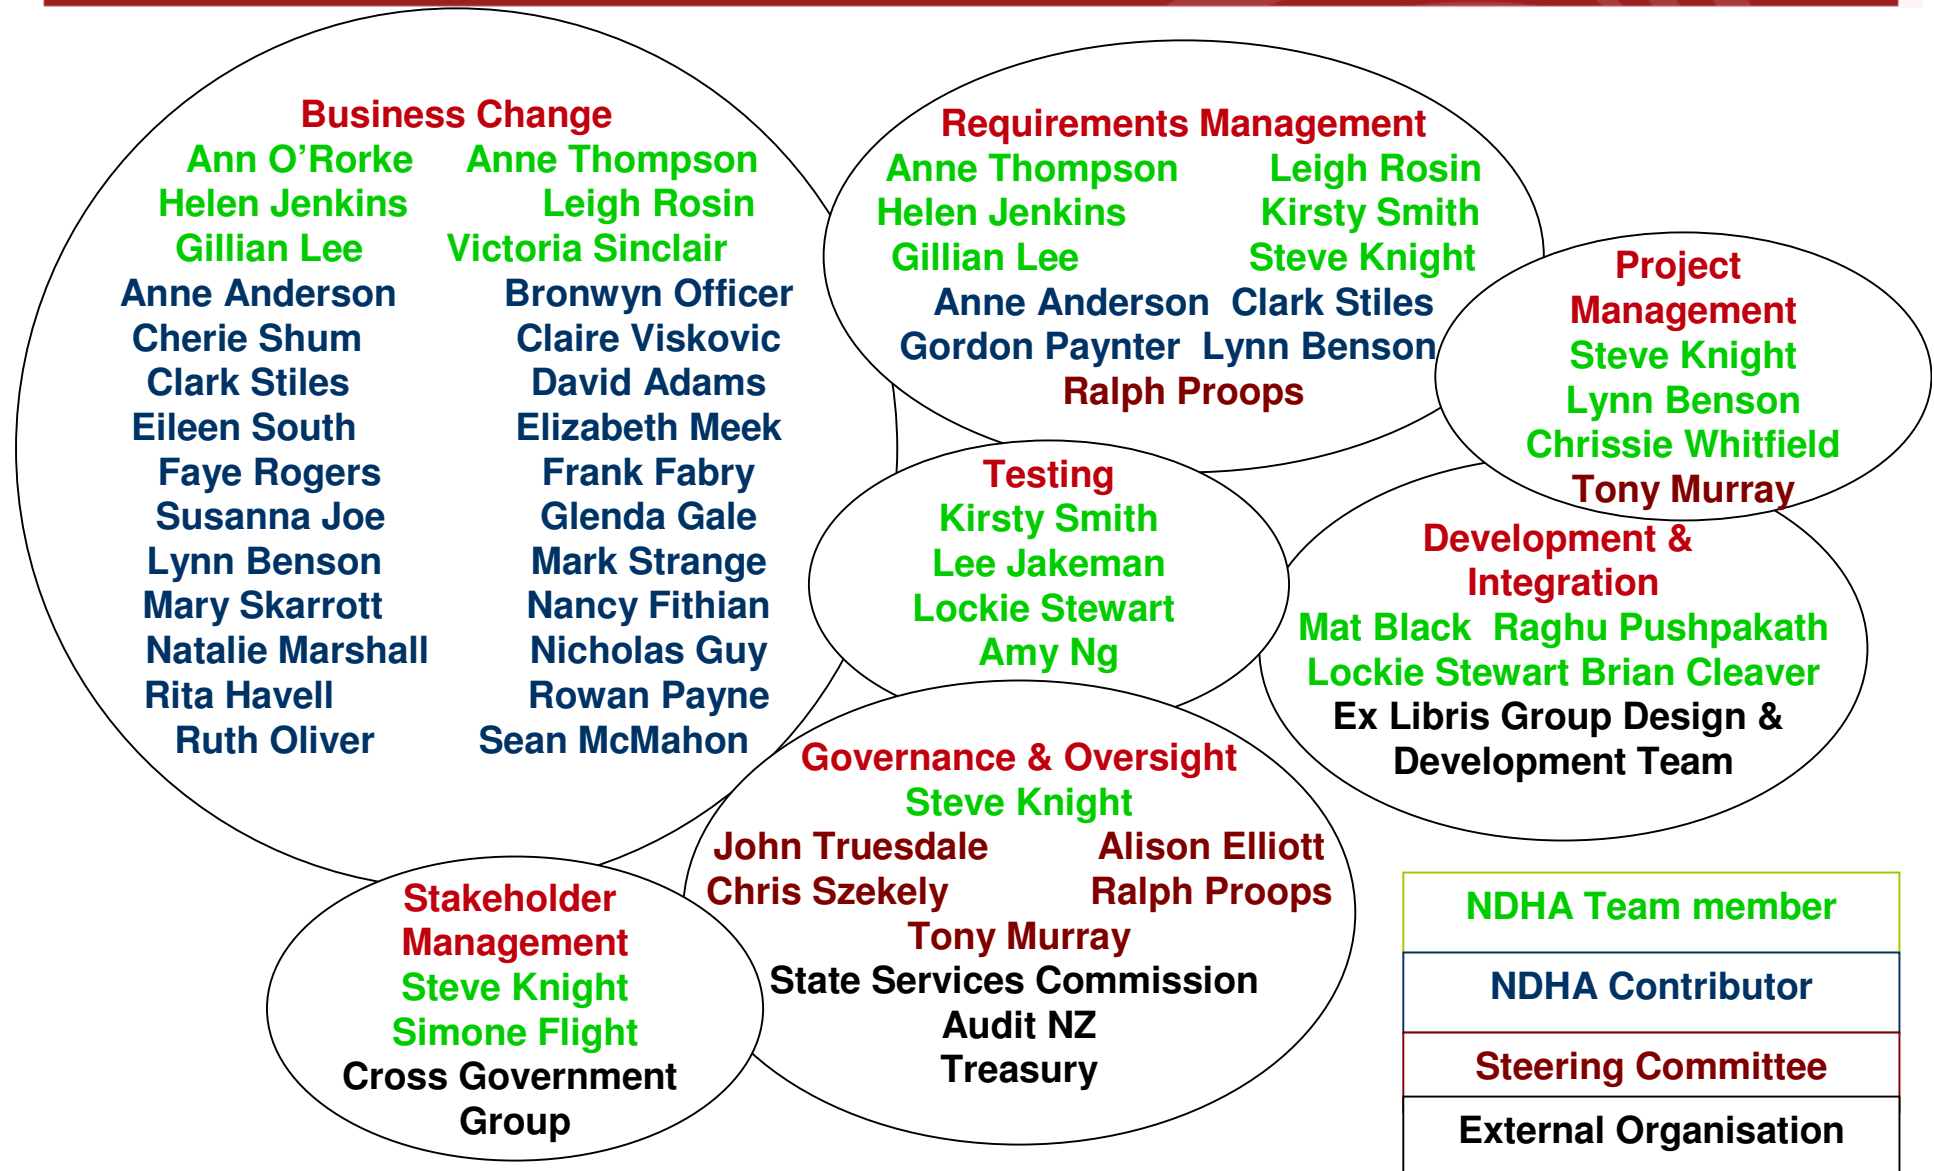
Business Change

Ann O'Rorke
Anne Thompson
Helen Jenkins
Leigh Rosin
Gillian Lee
Victoria Sinclair
Anne Anderson
Bronwyn Officer
Cherie Shum
Claire Viskovic
Clark Stiles
David Adams
Eileen South
Elizabeth Meek
Faye Rogers
Frank Fabry
Susanna Joe
Glenda Gale
Lynn Benson
Mark Strange
Mary Skarrott
Nancy Fithian
Natalie Marshall
Nicholas Guy
Rita Havell
Rowan Payne
Ruth Oliver
Sean McMahon

Requirements Management

Anne Thompson
Leigh Rosin
Helen Jenkins
Kirsty Smith
Gillian Lee
Steve Knight
Anne Anderson
Clark Stiles
Gordon Paynter
Lynn Benson
Ralph Proops

Project Management

Steve Knight
Lynn Benson
Chrissie Whitfield
Tony Murray

Testing

Kirsty Smith
Lee Jakeman
Lockie Stewart
Amy Ng

Development & Integration

Mat Black
Raghu Pushpakath
Lockie Stewart
Brian Cleaver
Ex Libris Group Design & Development Team

Governance & Oversight

Steve Knight
John Truesdale
Alison Elliott
Chris Szekely
Ralph Proops
Tony Murray
State Services Commission
Audit NZ
Treasury

Stakeholder Management

Steve Knight
Simone Flight
Cross Government Group

| NDHA Team member |
|---|
| NDHA Contributor |
| Steering Committee |
| External Organisation |